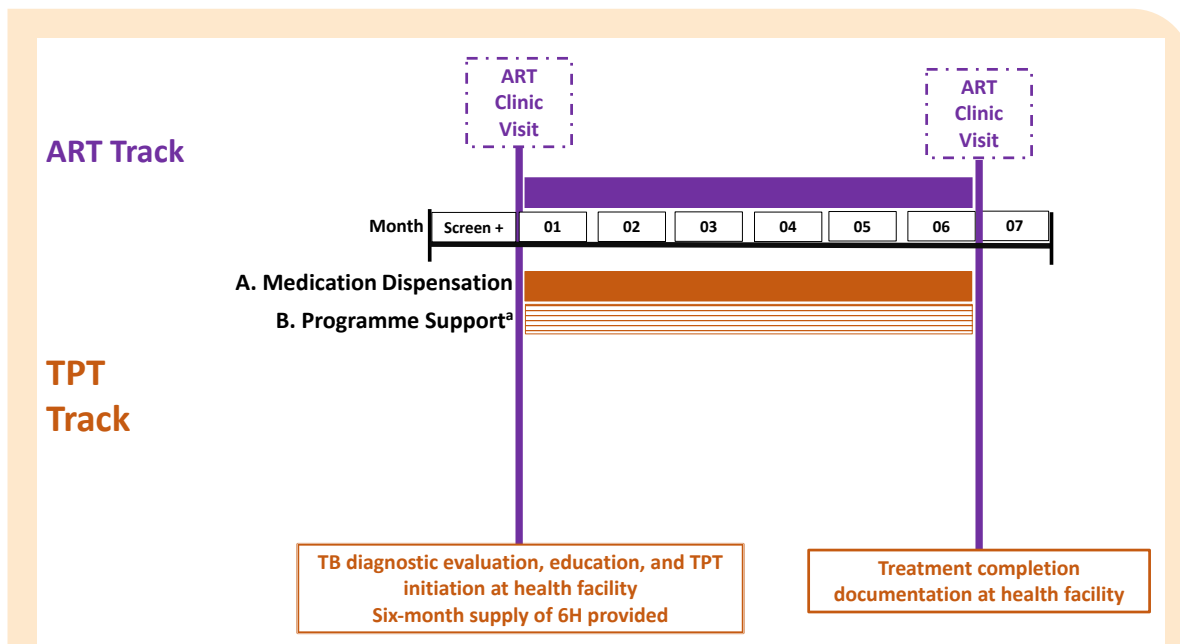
ART Clinic Visit

ART Clinic Visit

ART Track

Month

| Screen + | 01 | 02 | 03 | 04 | 05 | 06 | 07 |
|---|---|---|---|---|---|---|---|

A. Medication Dispensation

B. Programme Support$^a$

TPT Track

TB diagnostic evaluation, education, and TPT initiation at health facility
Six-month supply of 6H provided

Treatment completion documentation at health facility